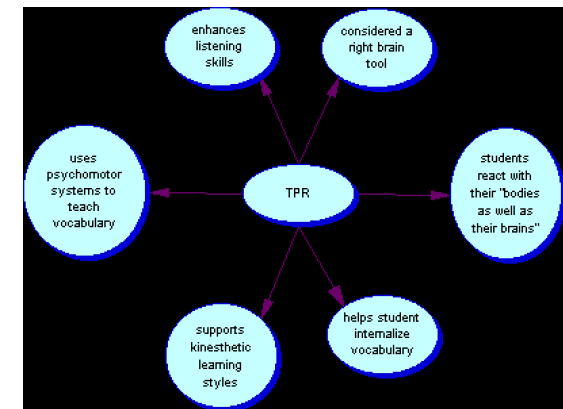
enhances listening skills

considered a right brain tool

uses psychomotor systems to teach vocabulary

TPR

students react with their "bodies as well as their brains"

supports kinesthetic learning styles

helps student internalize vocabulary